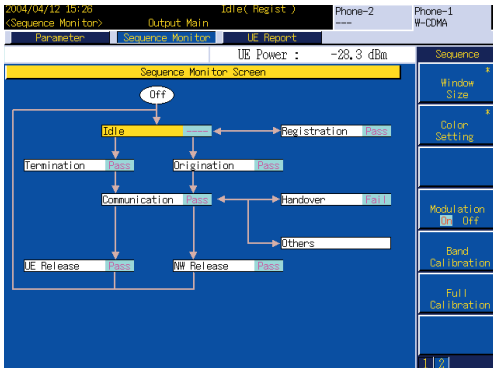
2004/04/12 15:26
<Sequence Monitor>
Output Main
Idle( Regist )
Phone-2
---
Phone-1
W-CDMA
Parameter
Sequence Monitor
UE Report
UE Power : -28.3 dBm
Sequence
Sequence Monitor Screen
Off
Idle
----
Registration
Pass
Termination
Pass
Origination
Pass
Communication
Pass
Handover
Fail
Others
UE Release
Pass
NW Release
Pass
Window Size
Color Setting
Modulation On Off
Band Calibration
Full Calibration
1 2